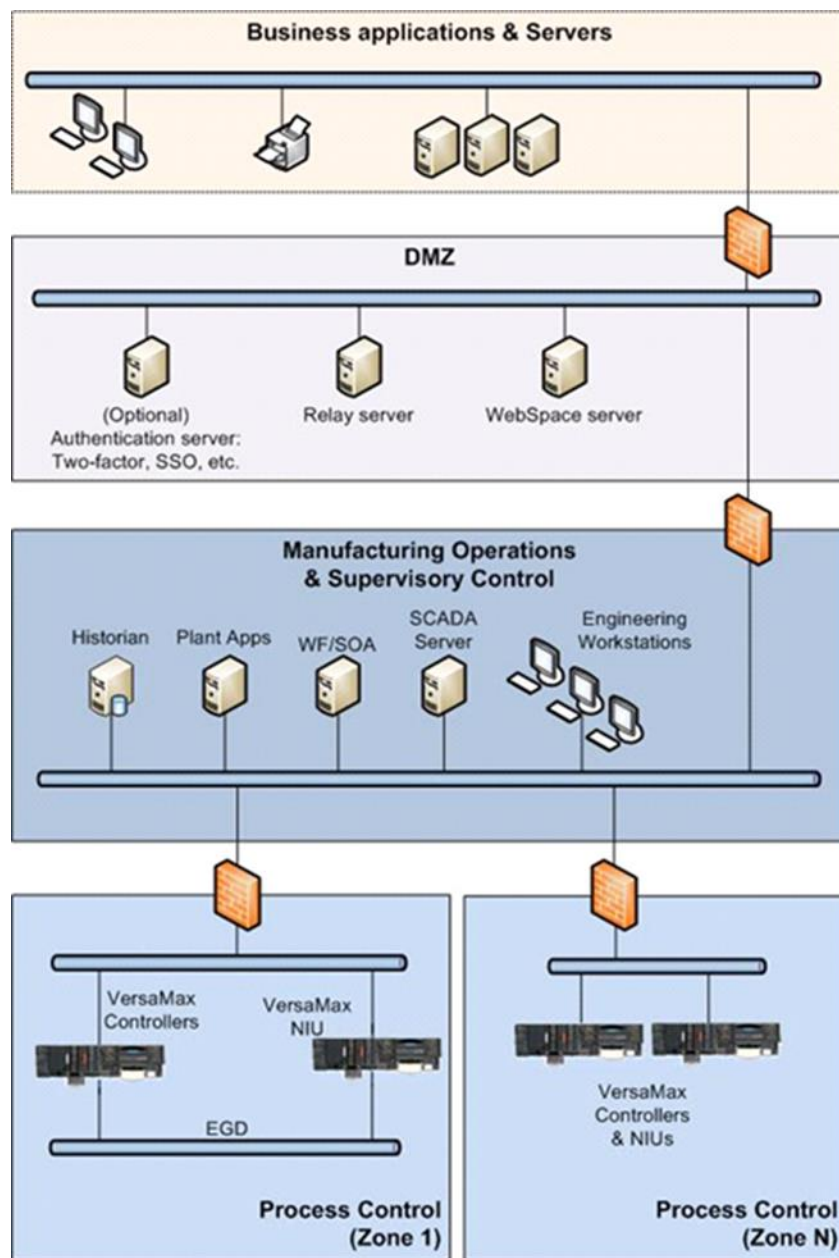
Business applications & Servers

DMZ

(Optional)
Authentication server:
Two-factor, SSO, etc.

Relay server

WebSpace server

Manufacturing Operations
& Supervisory Control

Historian

Plant Apps

WF/SOA

SCADA
Server

Engineering
Workstations

VersaMax
Controllers

VersaMax
NIU

EGD

Process Control
(Zone 1)

VersaMax
Controllers
& NIUs

Process Control
(Zone N)